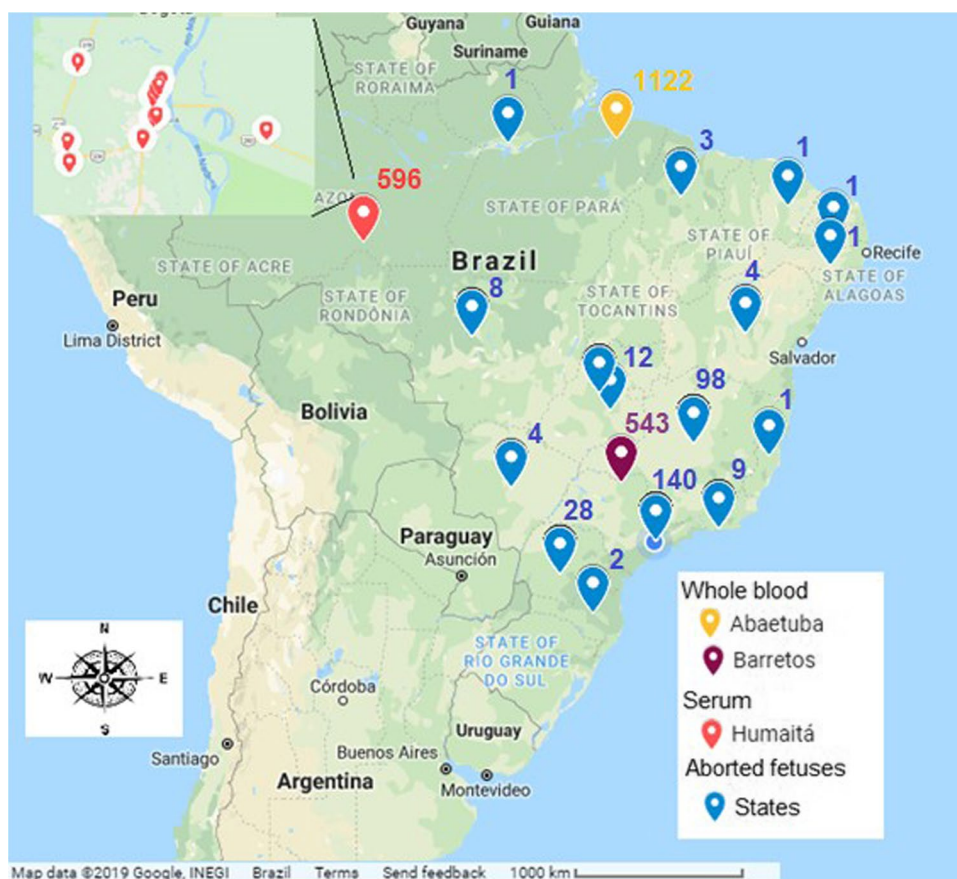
Guyana
Guiana
Suriname
STATE OF RORAIMA
1
1122
3
1
1
1
Recife
STATE OF ALAGOAS
STATE OF PIAUÍ
STATE OF PARÁ
AZO
596
Brazil
STATE OF ACRE
STATE OF RONDÔNIA
8
4
STATE OF TOCANTINS
Peru
Lima District
Salvador
12
98
1
Bolivia
543
4
140
9
28
Paraguay
Asunción
2
Whole blood
Abaetuba
Barretos
Serum
Humaitá
Aborted fetuses
States
Chile
STATE OF RIO GRANDE DO SUL
N
W
E
S
Córdoba
Uruguay
Santiago
Buenos Aires
Argentina
Montevideo
Map data ©2019 Google, INEGI Brazil Terms Send feedback 1000 km